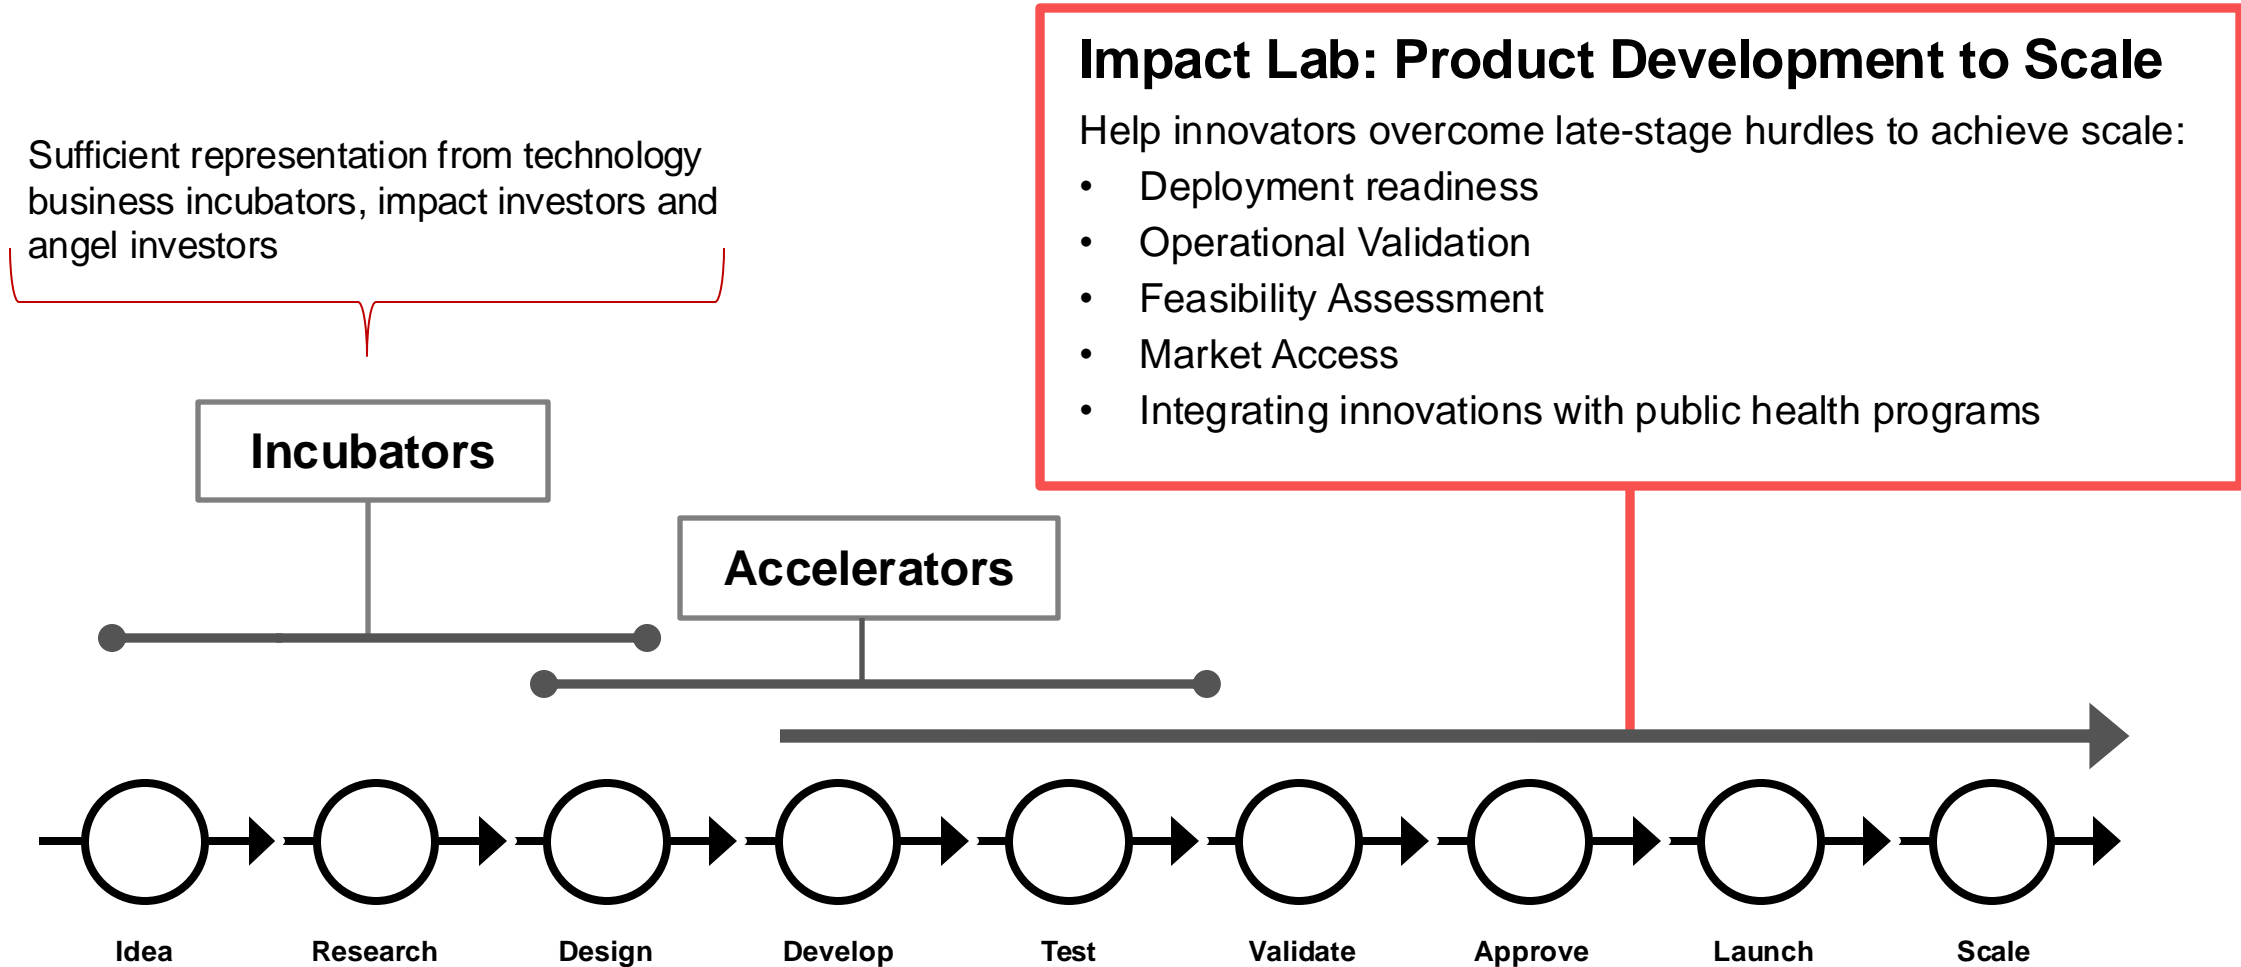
Sufficient representation from technology business incubators, impact investors and angel investors

Impact Lab: Product Development to Scale

Help innovators overcome late-stage hurdles to achieve scale:

- Deployment readiness
- Operational Validation
- Feasibility Assessment
- Market Access
- Integrating innovations with public health programs

Incubators

Accelerators

Idea

Research

Design

Develop

Test

Validate

Approve

Launch

Scale